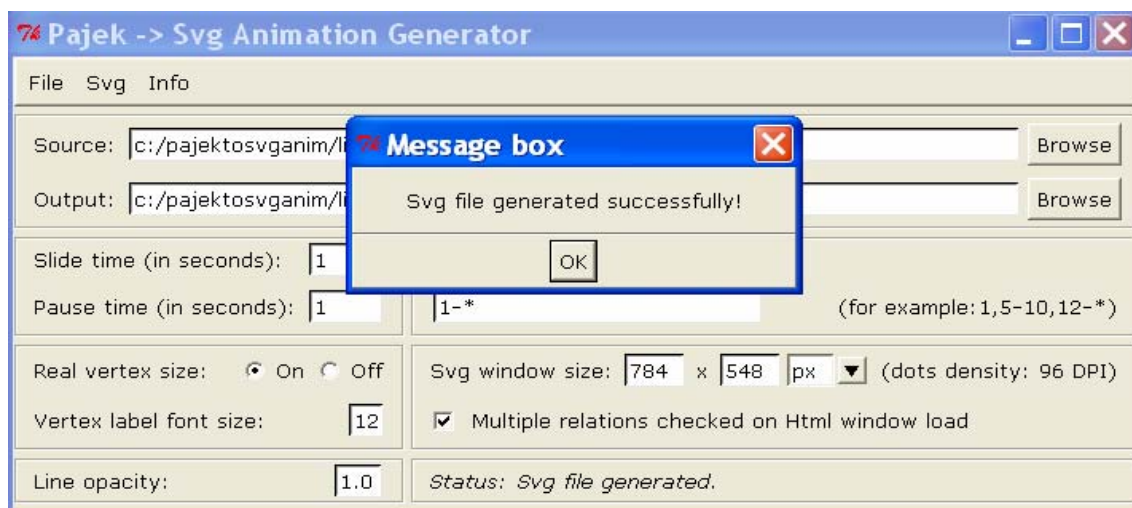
Pajek -> Svg Animation Generator

File Svg Info

Source: c:/pajektosvganim/li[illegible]

Browse

Output: c:/pajektosvganim/li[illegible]

Browse

Message box

Svg file generated successfully!

OK

Slide time (in seconds): 1

Pause time (in seconds): 1

1-*

(for example: 1,5-10,12-*)

Real vertex size: On Off

Vertex label font size: 12

Svg window size: 784 x 548 px (dots density: 96 DPI)

Multiple relations checked on Html window load

Line opacity: 1.0

Status: Svg file generated.